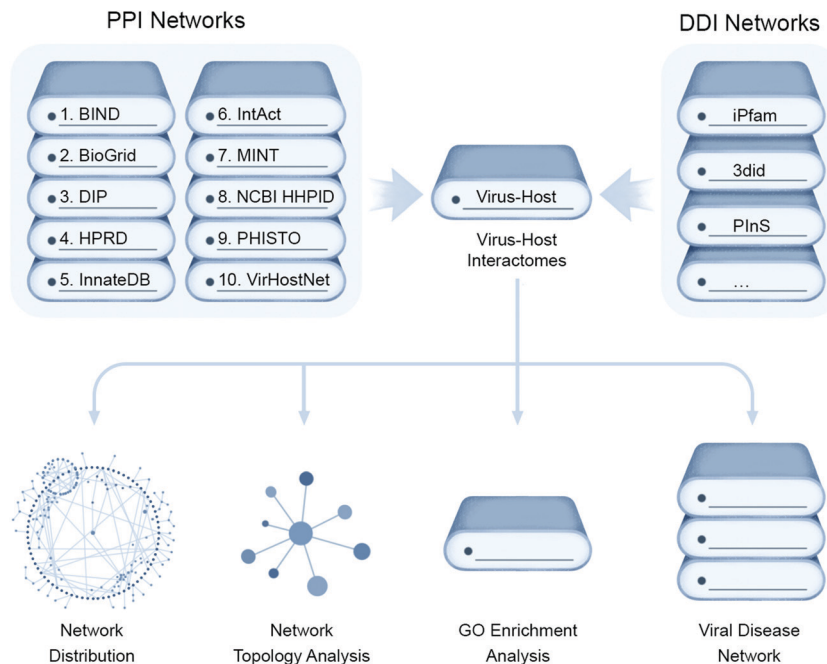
PPI Networks

1. BIND
2. BioGrid
3. DIP
4. HPRD
5. InnateDB

6. IntAct
7. MINT
8. NCBI HHPID
9. PHISTO
10. VirHostNet

DDI Networks

iPfam
3did
PInS
...

Virus-Host

Virus-Host Interactomes

Network Distribution

Network Topology Analysis

GO Enrichment Analysis

Viral Disease Network